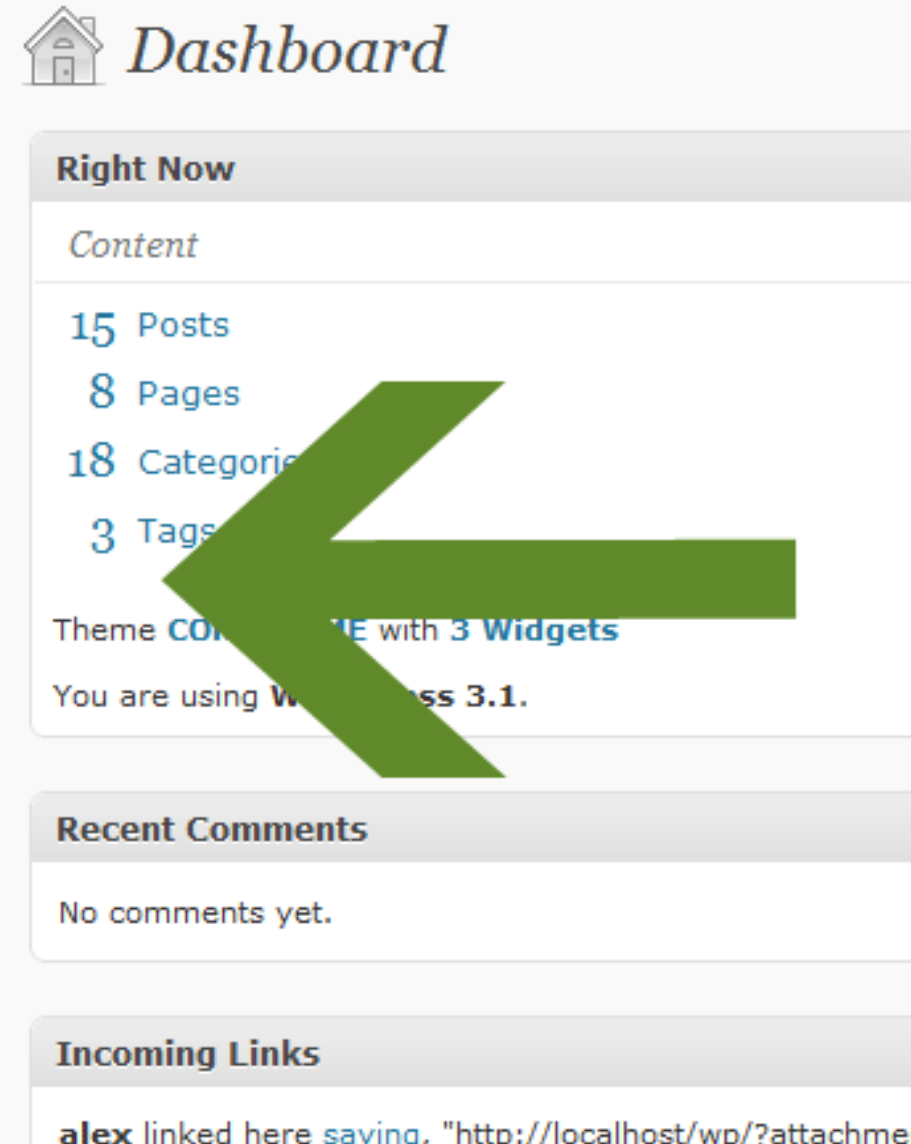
Dashboard

Right Now

Content

15 Posts

8 Pages

18 Categori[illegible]

3 Tag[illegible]

Theme CO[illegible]E with 3 Widgets

You are using W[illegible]ss 3.1.

Recent Comments

No comments yet.

Incoming Links

alex linked here saying, "http://localhost/wp/?attachme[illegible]